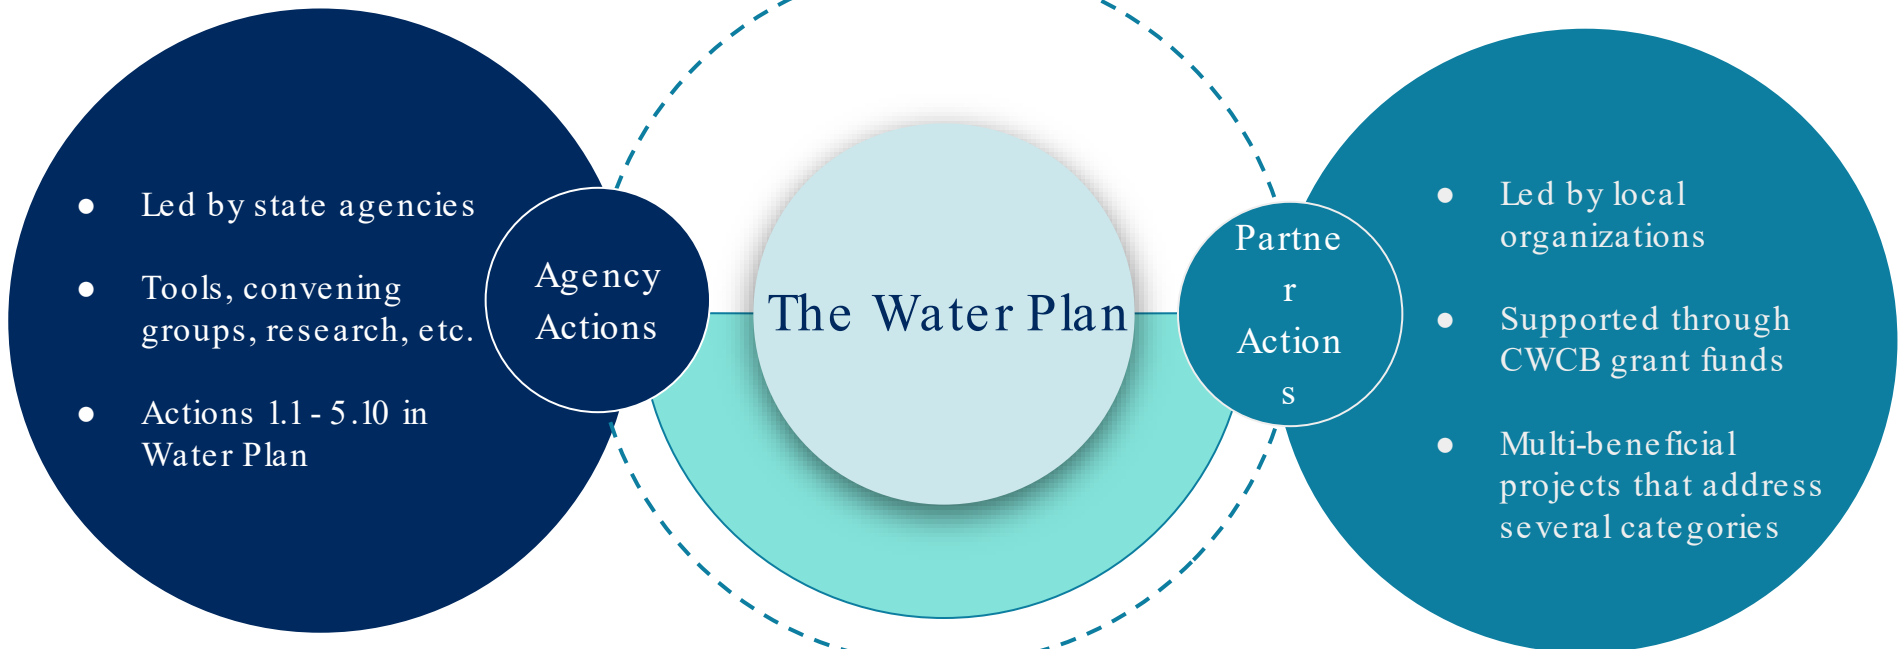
- Led by state agencies
- Tools, convening groups, research, etc.
- Actions 1.1 - 5.10 in Water Plan

Agency Actions

The Water Plan

Partne
r
Action
s

- Led by local organizations
- Supported through CWCB grant funds
- Multi-beneficial projects that address several categories